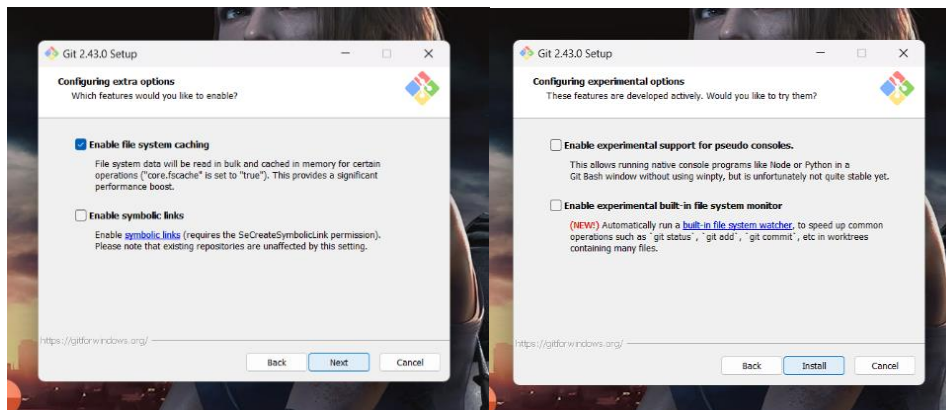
Git 2.43.0 Setup

Configuring extra options
Which features would you like to enable?

Enable file system caching
File system data will be read in bulk and cached in memory for certain operations ("core.fscache" is set to "true"). This provides a significant performance boost.

Enable symbolic links
Enable symbolic links (requires the SeCreateSymbolicLink permission). Please note that existing repositories are unaffected by this setting.

https://gitforwindows.org/

Back Next Cancel

Git 2.43.0 Setup

Configuring experimental options
These features are developed actively. Would you like to try them?

Enable experimental support for pseudo consoles.
This allows running native console programs like Node or Python in a Git Bash window without using winpty, but is unfortunately not quite stable yet.

Enable experimental built-in file system monitor
(NEW!) Automatically run a built-in file system watcher, to speed up common operations such as `git status`, `git add`, `git commit`, etc in worktrees containing many files.

https://gitforwindows.org/

Back Install Cancel